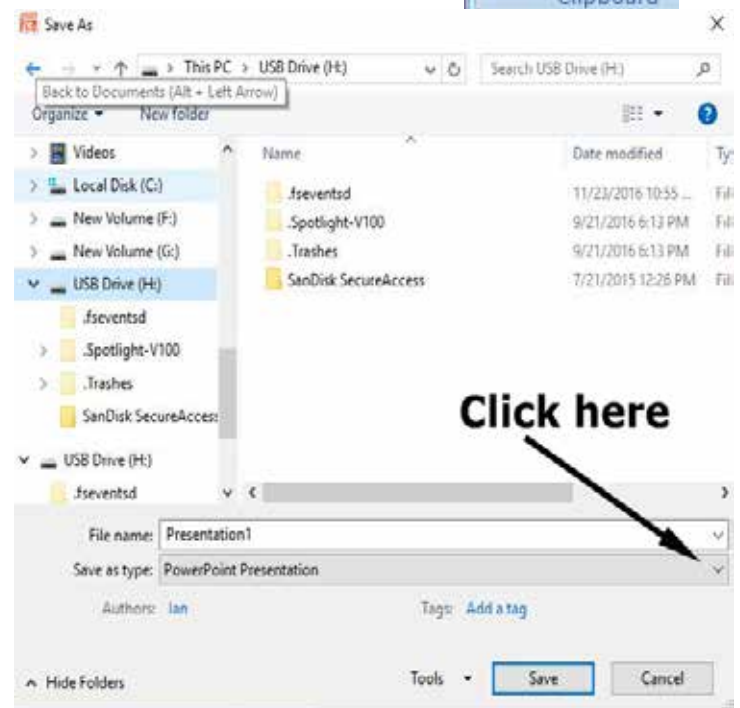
Save As

Clipboard

This PC > USB Drive (H:)

Search USB Drive (H:)

Back to Documents (Alt + Left Arrow)

Organize ▾ New folder

Videos
Local Disk (C:)
New Volume (F:)
New Volume (G:)
USB Drive (H:)
.fseventsd
.Spotlight-V100
.Trashes
SanDisk SecureAccess
USB Drive (H:)
.fseventsd

| Name | Date modified | Ty |
|---|---|---|
| .fseventsd | 11/23/2016 10:55 ... | Fil |
| .Spotlight-V100 | 9/21/2016 6:13 PM | Fil |
| .Trashes | 9/21/2016 6:13 PM | Fil |
| SanDisk SecureAccess | 7/21/2015 12:26 PM | Fil |

Click here

File name: Presentation1

Save as type: PowerPoint Presentation

Authors: Ian

Tags: Add a tag

Hide Folders

Tools ▾

Save

Cancel